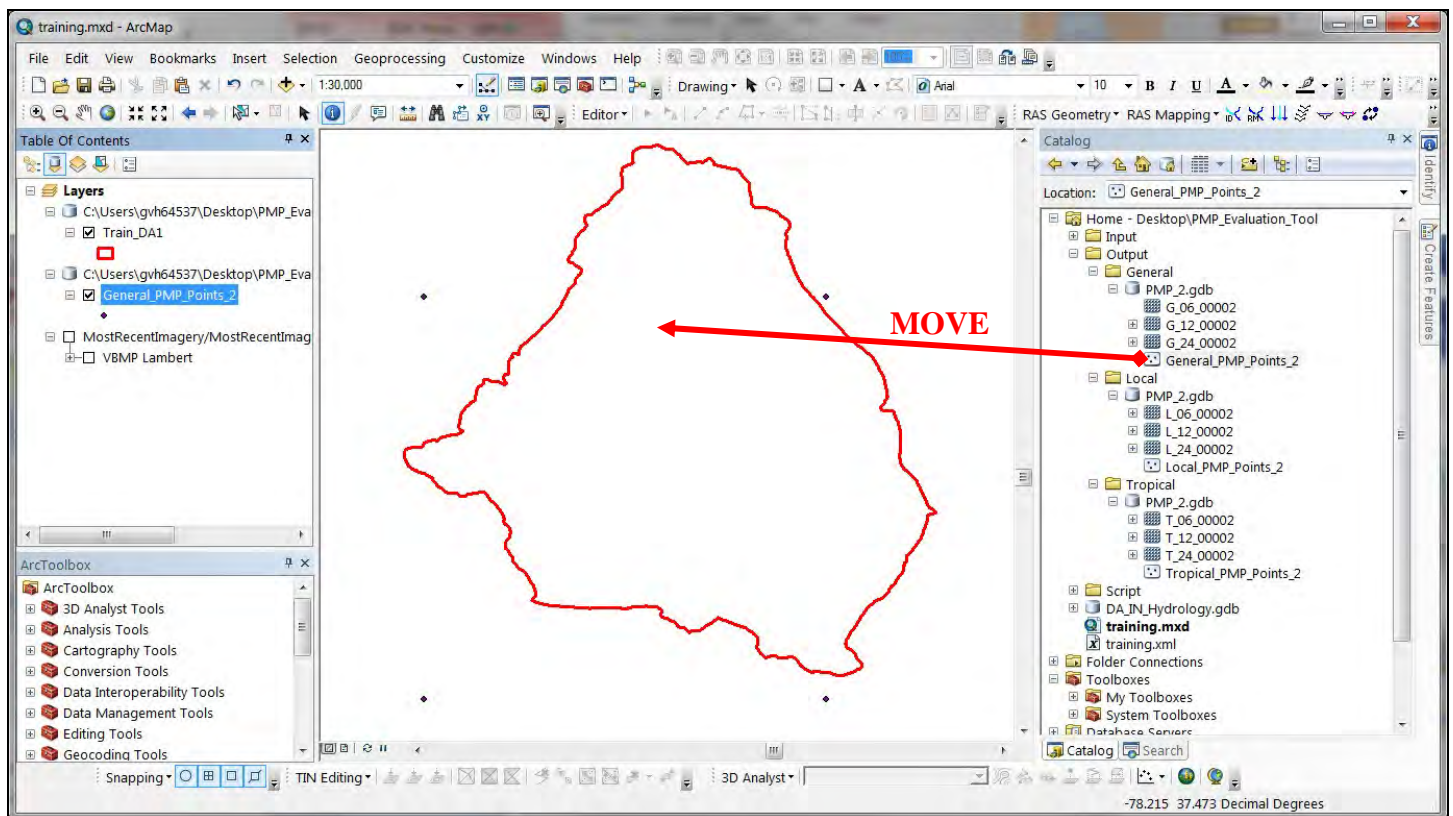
training.mxd - ArcMap

File Edit View Bookmarks Insert Selection Geoprocessing Customize Windows Help

1:30,000

Drawing

Arial

10

B I U A

Editor

RAS Geometry RAS Mapping

Table Of Contents

Layers

C:\Users\gvh64537\Desktop\PMP_Eva

Train_DA1

C:\Users\gvh64537\Desktop\PMP_Eva

General_PMP_Points_2

MostRecentImagery/MostRecentImag

VBMP Lambert

ArcToolbox

ArcToolbox

3D Analyst Tools

Analysis Tools

Cartography Tools

Conversion Tools

Data Interoperability Tools

Data Management Tools

Editing Tools

Geocoding Tools

MOVE

Catalog

Location: General_PMP_Points_2

Home - Desktop\PMP_Evaluation_Tool

Input

Output

General

PMP_2.gdb

G_06_00002

G_12_00002

G_24_00002

General_PMP_Points_2

Local

PMP_2.gdb

L_06_00002

L_12_00002

L_24_00002

Local_PMP_Points_2

Tropical

PMP_2.gdb

T_06_00002

T_12_00002

T_24_00002

Tropical_PMP_Points_2

Script

DA_IN_Hydrology.gdb

training.mxd

training.xml

Folder Connections

Toolboxes

My Toolboxes

System Toolboxes

Database Servers

Catalog Search

Identify

Create Features

Snapping

TIN Editing

3D Analyst

-78.215 37.473 Decimal Degrees